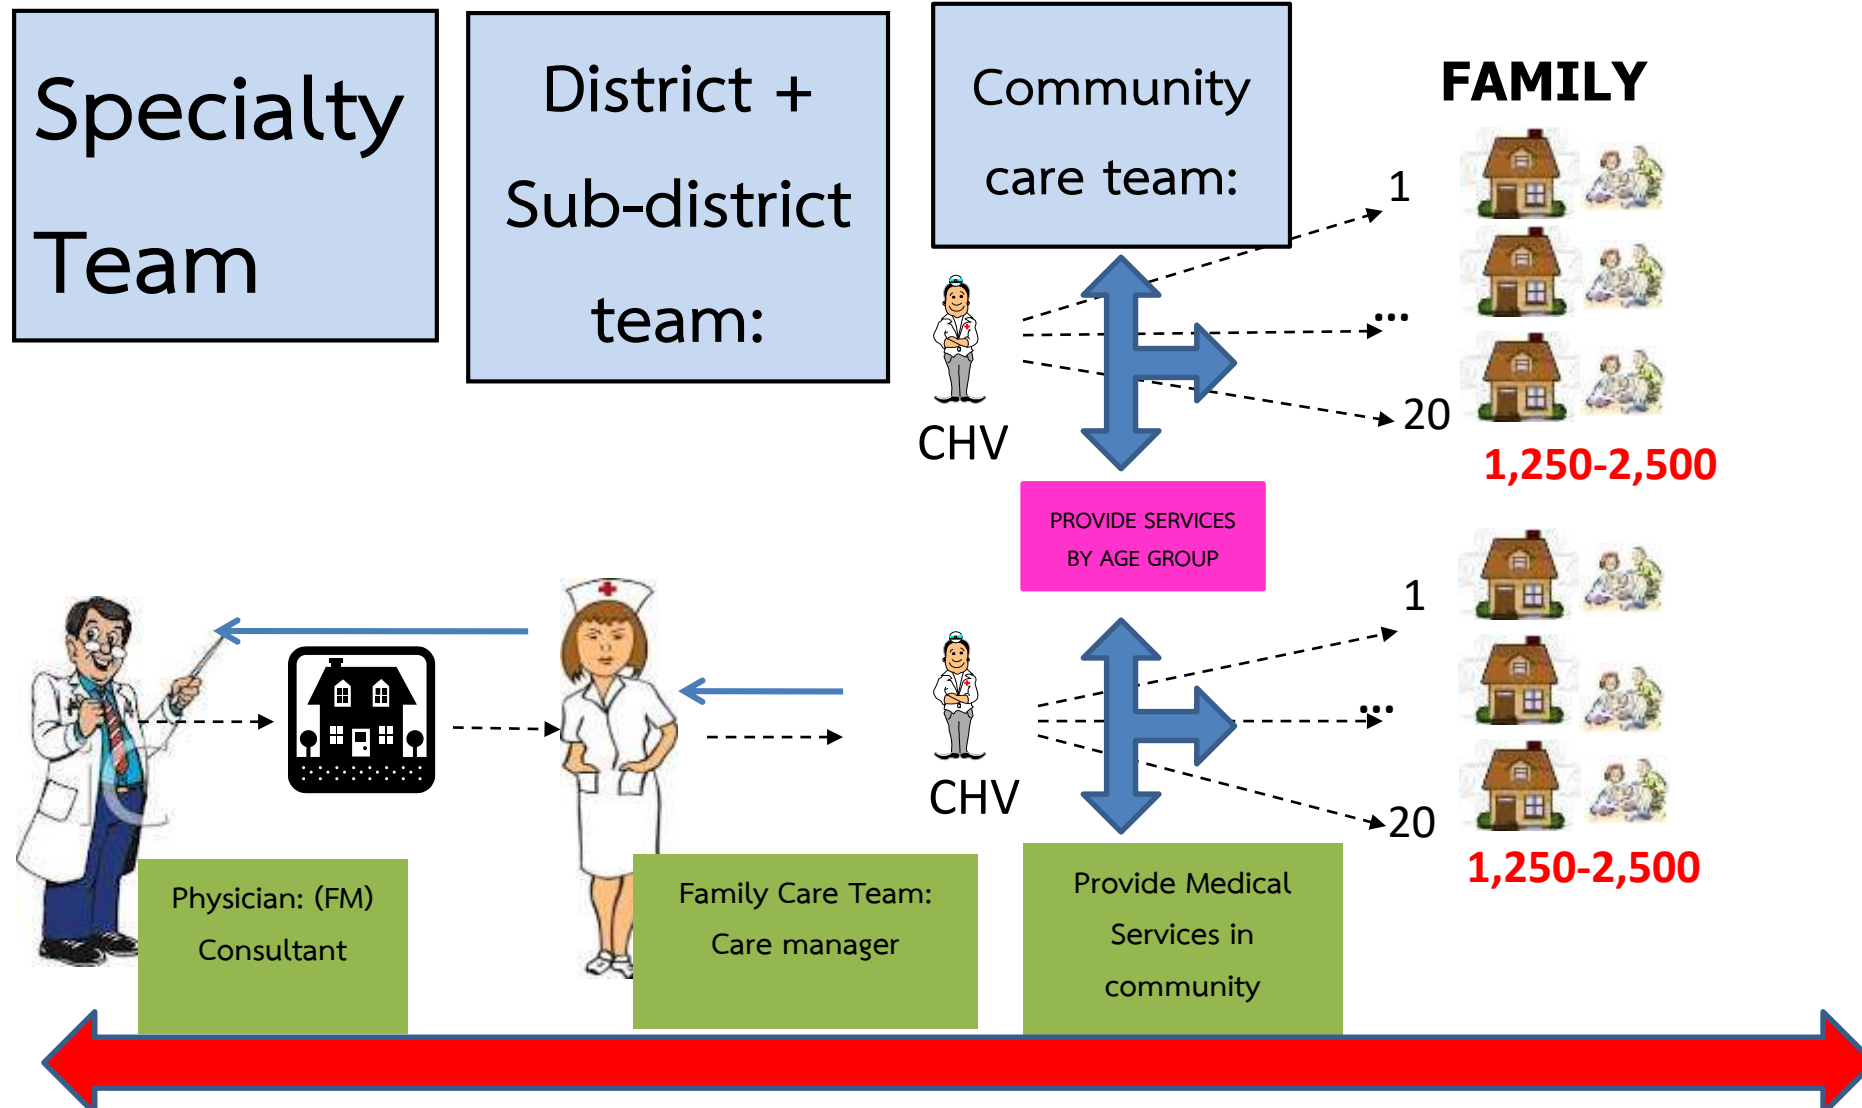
Specialty Team

District + Sub-district team:

Community care team:

FAMILY

1

...

20

CHV

1,250-2,500

PROVIDE SERVICES BY AGE GROUP

1

...

20

CHV

1,250-2,500

Physician: (FM) Consultant

Family Care Team: Care manager

Provide Medical Services in community